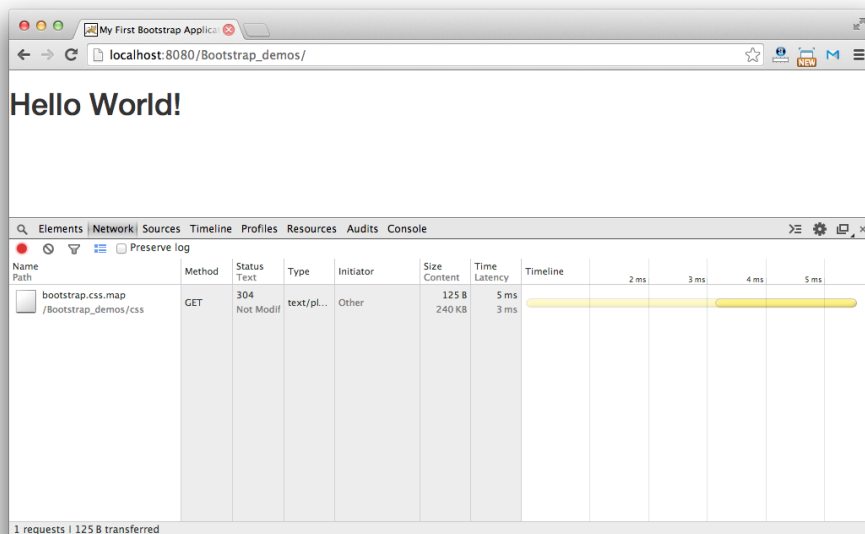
My First Bootstrap Applica

localhost:8080/Bootstrap_demos/

NEW

M

Hello World!

Elements Network Sources Timeline Profiles Resources Audits Console

Preserve log

| Name Path | Method | Status Text | Type | Initiator | Size Content | Time Latency | Timeline 2 ms 3 ms 4 ms 5 ms |
|---|---|---|---|---|---|---|---|
| bootstrap.css.map /Bootstrap_demos/css | GET | 304 Not Modif | text/pl... | Other | 125 B 240 KB | 5 ms 3 ms | |

1 requests | 125 B transferred